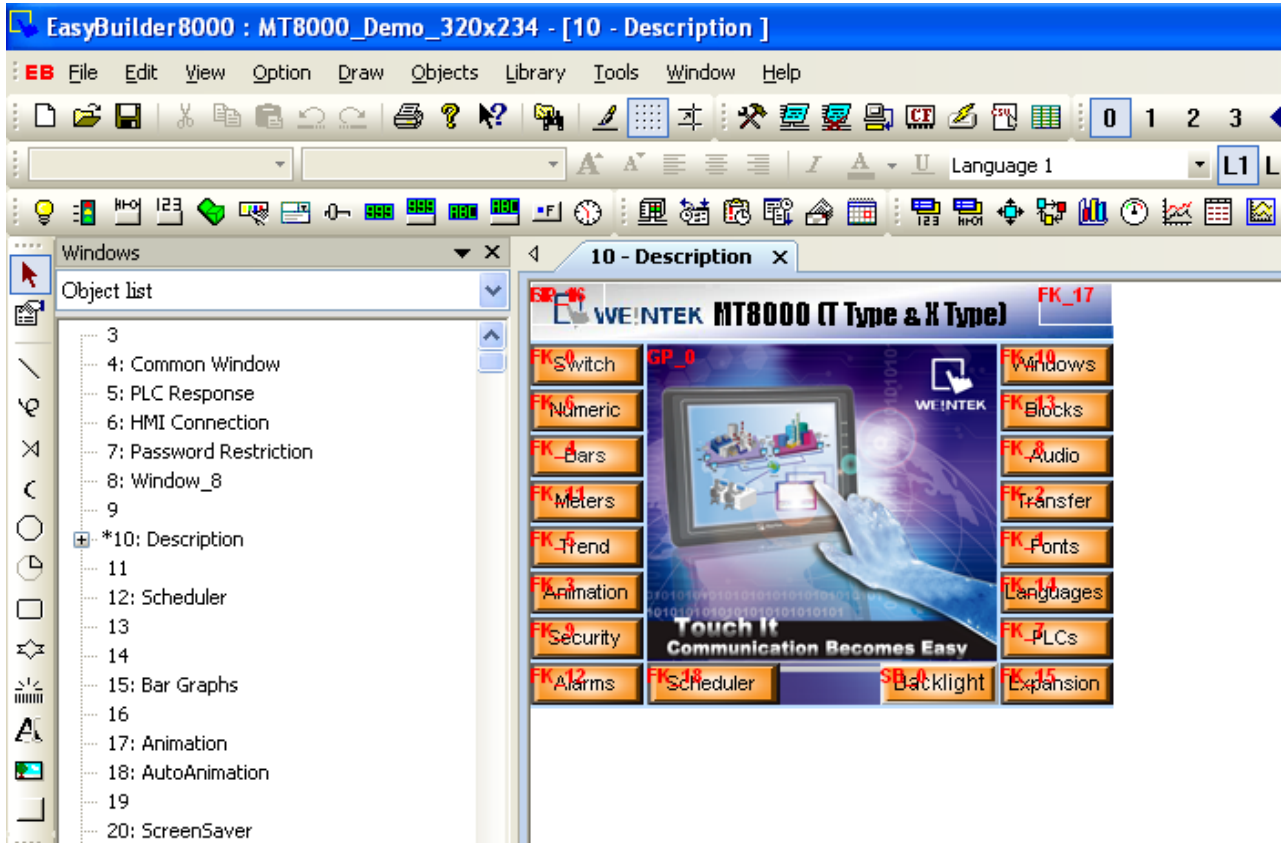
EasyBuilder8000 : MT8000_Demo_320x234 - [10 - Description ]

EB File Edit View Option Draw Objects Library Tools Window Help

0 1 2 3

Language 1 L1 L

999 999 ABC ABC

Windows

Object list

3
4: Common Window
5: PLC Response
6: HMI Connection
7: Password Restriction
8: Window_8
9
*10: Description
11
12: Scheduler
13
14
15: Bar Graphs
16
17: Animation
18: AutoAnimation
19
20: ScreenSaver

10 - Description

GP_16 WEINTEK MT8000 (T Type & X Type) FK_17

FK_0 Switch GP_0 FK_10 Windows
FK_6 Numeric WEINTEK FK_13 Blocks
FK_4 Bars FK_8 Audio
FK_11 Meters FK_2 Transfer
FK_5 Trend FK_1 Fonts
FK_3 Animation FK_14 Languages
FK_9 Security Touch It Communication Becomes Easy FK_7 PLCs
FK_12 Alarms FK_18 Scheduler SB_0 Backlight FK_15 Expansion